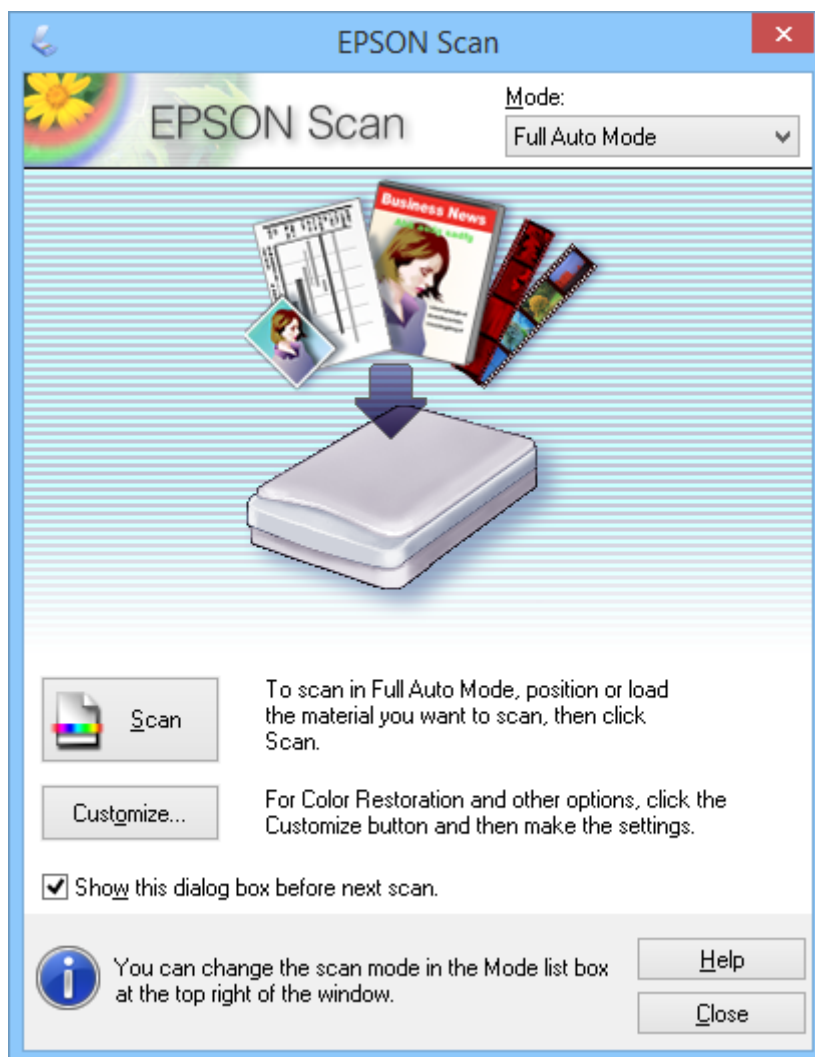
EPSON Scan

EPSON Scan

Mode:

Full Auto Mode

Business News

Scan

To scan in Full Auto Mode, position or load the material you want to scan, then click Scan.

Customize...

For Color Restoration and other options, click the Customize button and then make the settings.

Show this dialog box before next scan.

You can change the scan mode in the Mode list box at the top right of the window.

Help

Close